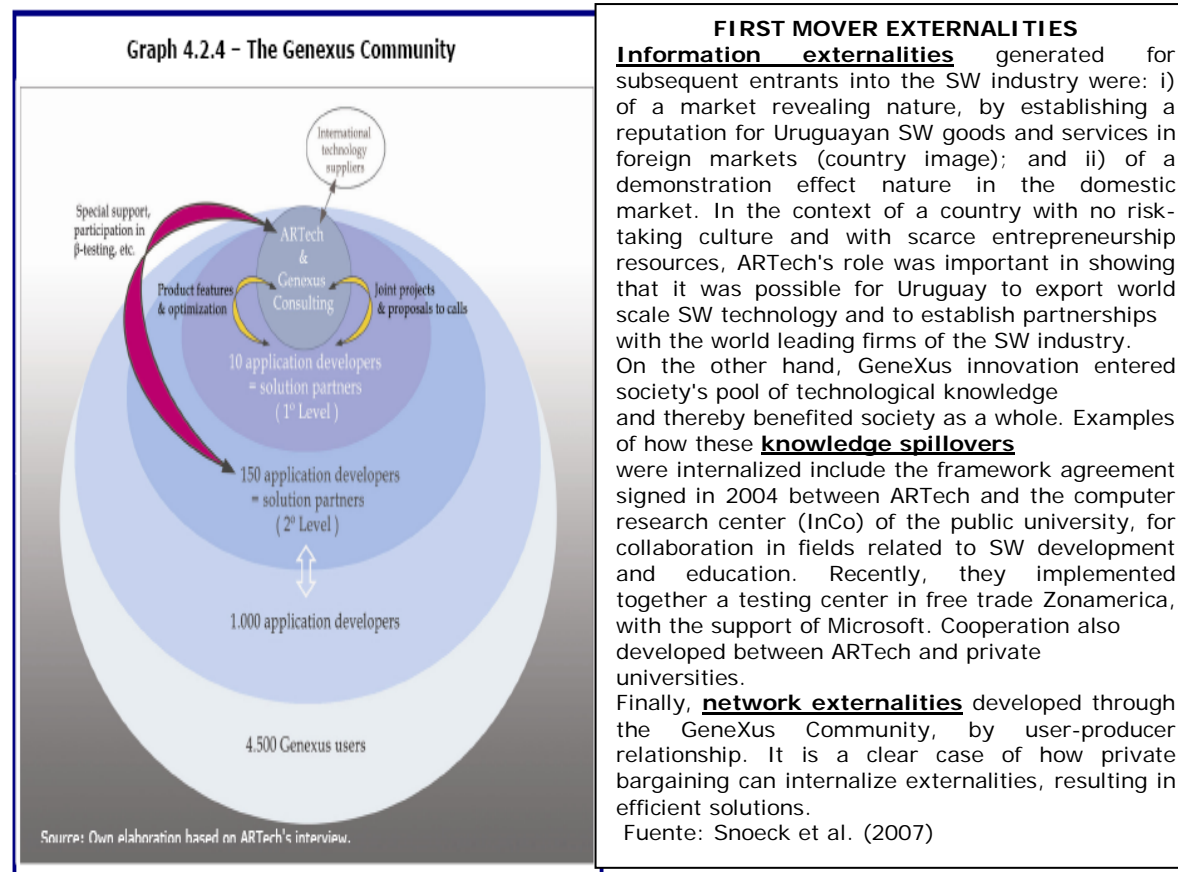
Graph 4.2.4 – The Genexus Community

International technology suppliers

Special support, participation in β-testing, etc.

ARTech & Genexus Consulting

Product features & optimization

Joint projects & proposals to calls

10 application developers = solution partners (1° Level)

150 application developers = solution partners (2° Level)

1.000 application developers

4.500 Genexus users

Source: Own elaboration based on ARTech's interview.

FIRST MOVER EXTERNALITIES

**Information externalities** generated for subsequent entrants into the SW industry were: i) of a market revealing nature, by establishing a reputation for Uruguayan SW goods and services in foreign markets (country image); and ii) of a demonstration effect nature in the domestic market. In the context of a country with no risk-taking culture and with scarce entrepreneurship resources, ARTech's role was important in showing that it was possible for Uruguay to export world scale SW technology and to establish partnerships with the world leading firms of the SW industry.

On the other hand, GeneXus innovation entered society's pool of technological knowledge and thereby benefited society as a whole. Examples of how these **knowledge spillovers** were internalized include the framework agreement signed in 2004 between ARTech and the computer research center (InCo) of the public university, for collaboration in fields related to SW development and education. Recently, they implemented together a testing center in free trade Zonamerica, with the support of Microsoft. Cooperation also developed between ARTech and private universities.

Finally, **network externalities** developed through the GeneXus Community, by user-producer relationship. It is a clear case of how private bargaining can internalize externalities, resulting in efficient solutions.

Fuente: Snoeck et al. (2007)